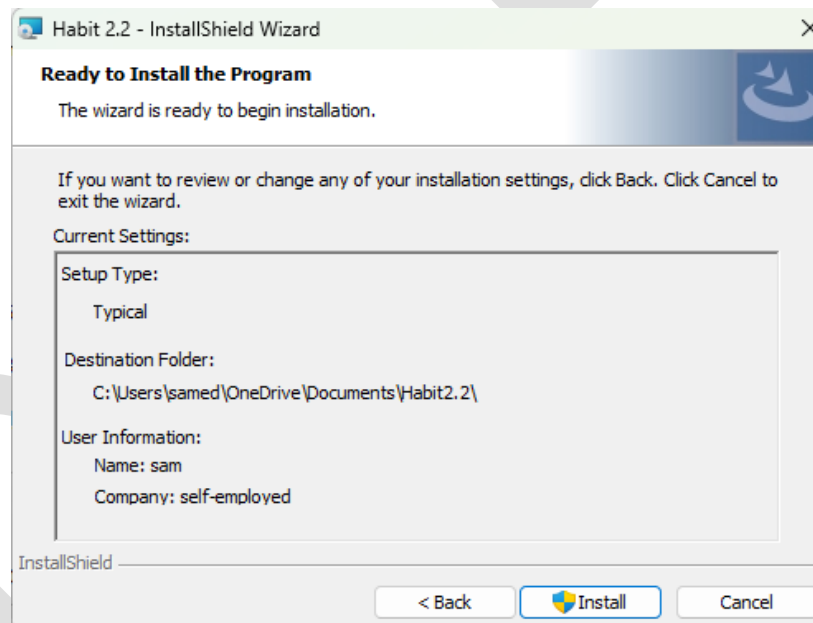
Habit 2.2 - InstallShield Wizard

Ready to Install the Program

The wizard is ready to begin installation.

If you want to review or change any of your installation settings, click Back. Click Cancel to exit the wizard.

Current Settings:

Setup Type:

Typical

Destination Folder:

C:\Users\samed\OneDrive\Documents\Habit2.2\

User Information:

Name: sam

Company: self-employed

InstallShield

< Back

Install

Cancel